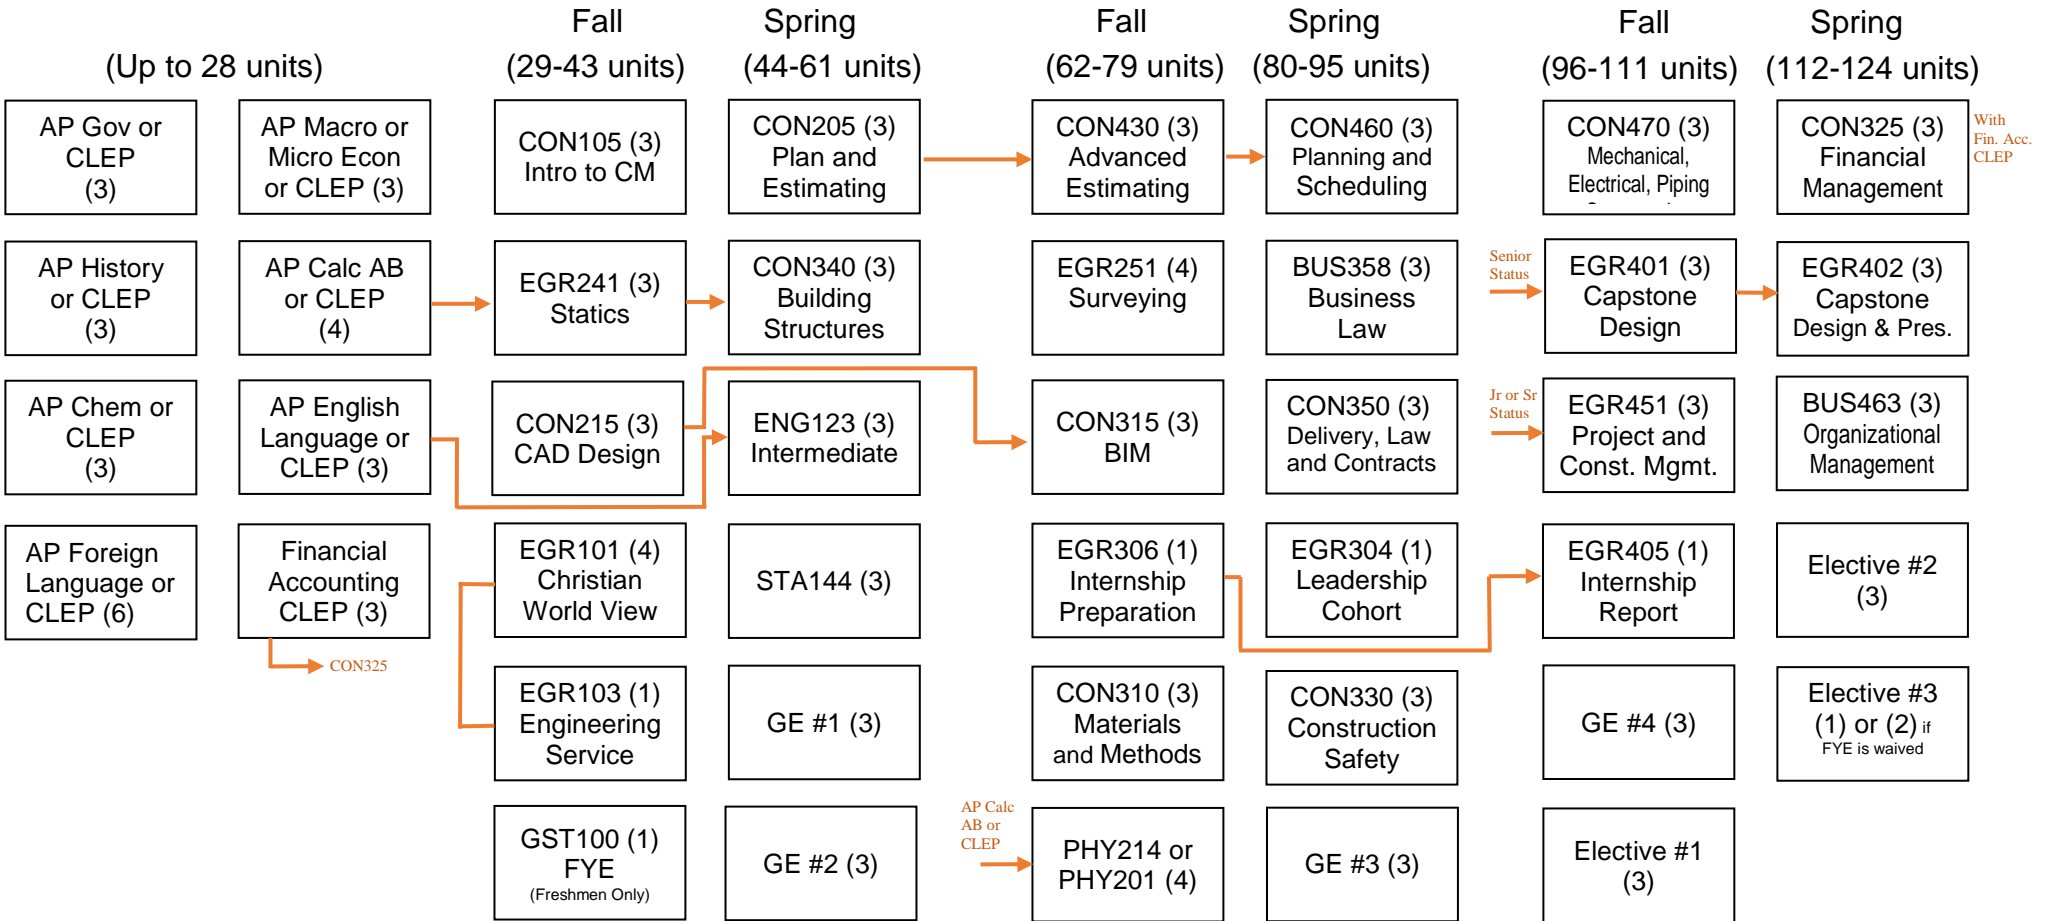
(Up to 28 units)

Fall (29-43 units)

Spring (44-61 units)

Fall (62-79 units)

Spring (80-95 units)

Fall (96-111 units)

Spring (112-124 units)

AP Gov or CLEP (3)

AP Macro or Micro Econ or CLEP (3)

CON105 (3) Intro to CM

CON205 (3) Plan and Estimating

CON430 (3) Advanced Estimating

CON460 (3) Planning and Scheduling

CON470 (3) Mechanical, Electrical, Piping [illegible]

CON325 (3) Financial Management

With Fin. Acc. CLEP

AP History or CLEP (3)

AP Calc AB or CLEP (4)

EGR241 (3) Statics

CON340 (3) Building Structures

EGR251 (4) Surveying

BUS358 (3) Business Law

Senior Status

EGR401 (3) Capstone Design

EGR402 (3) Capstone Design & Pres.

AP Chem or CLEP (3)

AP English Language or CLEP (3)

CON215 (3) CAD Design

ENG123 (3) Intermediate

CON315 (3) BIM

CON350 (3) Delivery, Law and Contracts

Jr or Sr Status

EGR451 (3) Project and Const. Mgmt.

BUS463 (3) Organizational Management

AP Foreign Language or CLEP (6)

Financial Accounting CLEP (3)

EGR101 (4) Christian World View

STA144 (3)

EGR306 (1) Internship Preparation

EGR304 (1) Leadership Cohort

EGR405 (1) Internship Report

Elective #2 (3)

CON325

EGR103 (1) Engineering Service

GE #1 (3)

CON310 (3) Materials and Methods

CON330 (3) Construction Safety

GE #4 (3)

Elective #3 (1) or (2) if FYE is waived

GST100 (1) FYE (Freshmen Only)

GE #2 (3)

AP Calc AB or CLEP

PHY214 or PHY201 (4)

GE #3 (3)

Elective #1 (3)